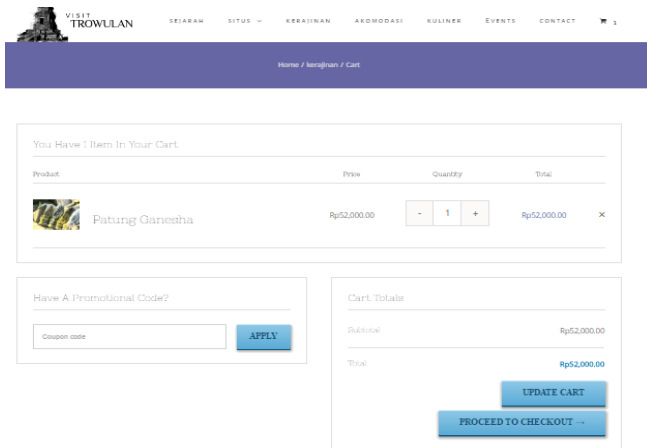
VISIT TROWULAN

SEJARAH SITUS KERAJINAN AKOMODASI KULINER EVENTS CONTACT 1

Home / kerajinan / Cart

You Have 1 Item In Your Cart

| Product | Price | Quantity | Total | |
|---|---|---|---|---|
| Patung Ganesha | Rp52,000.00 | - 1 + | Rp52,000.00 | × |

Have A Promotional Code?

Coupon code

APPLY

Cart Totals

Subtotal Rp52,000.00

Total Rp52,000.00

UPDATE CART

PROCEED TO CHECKOUT →